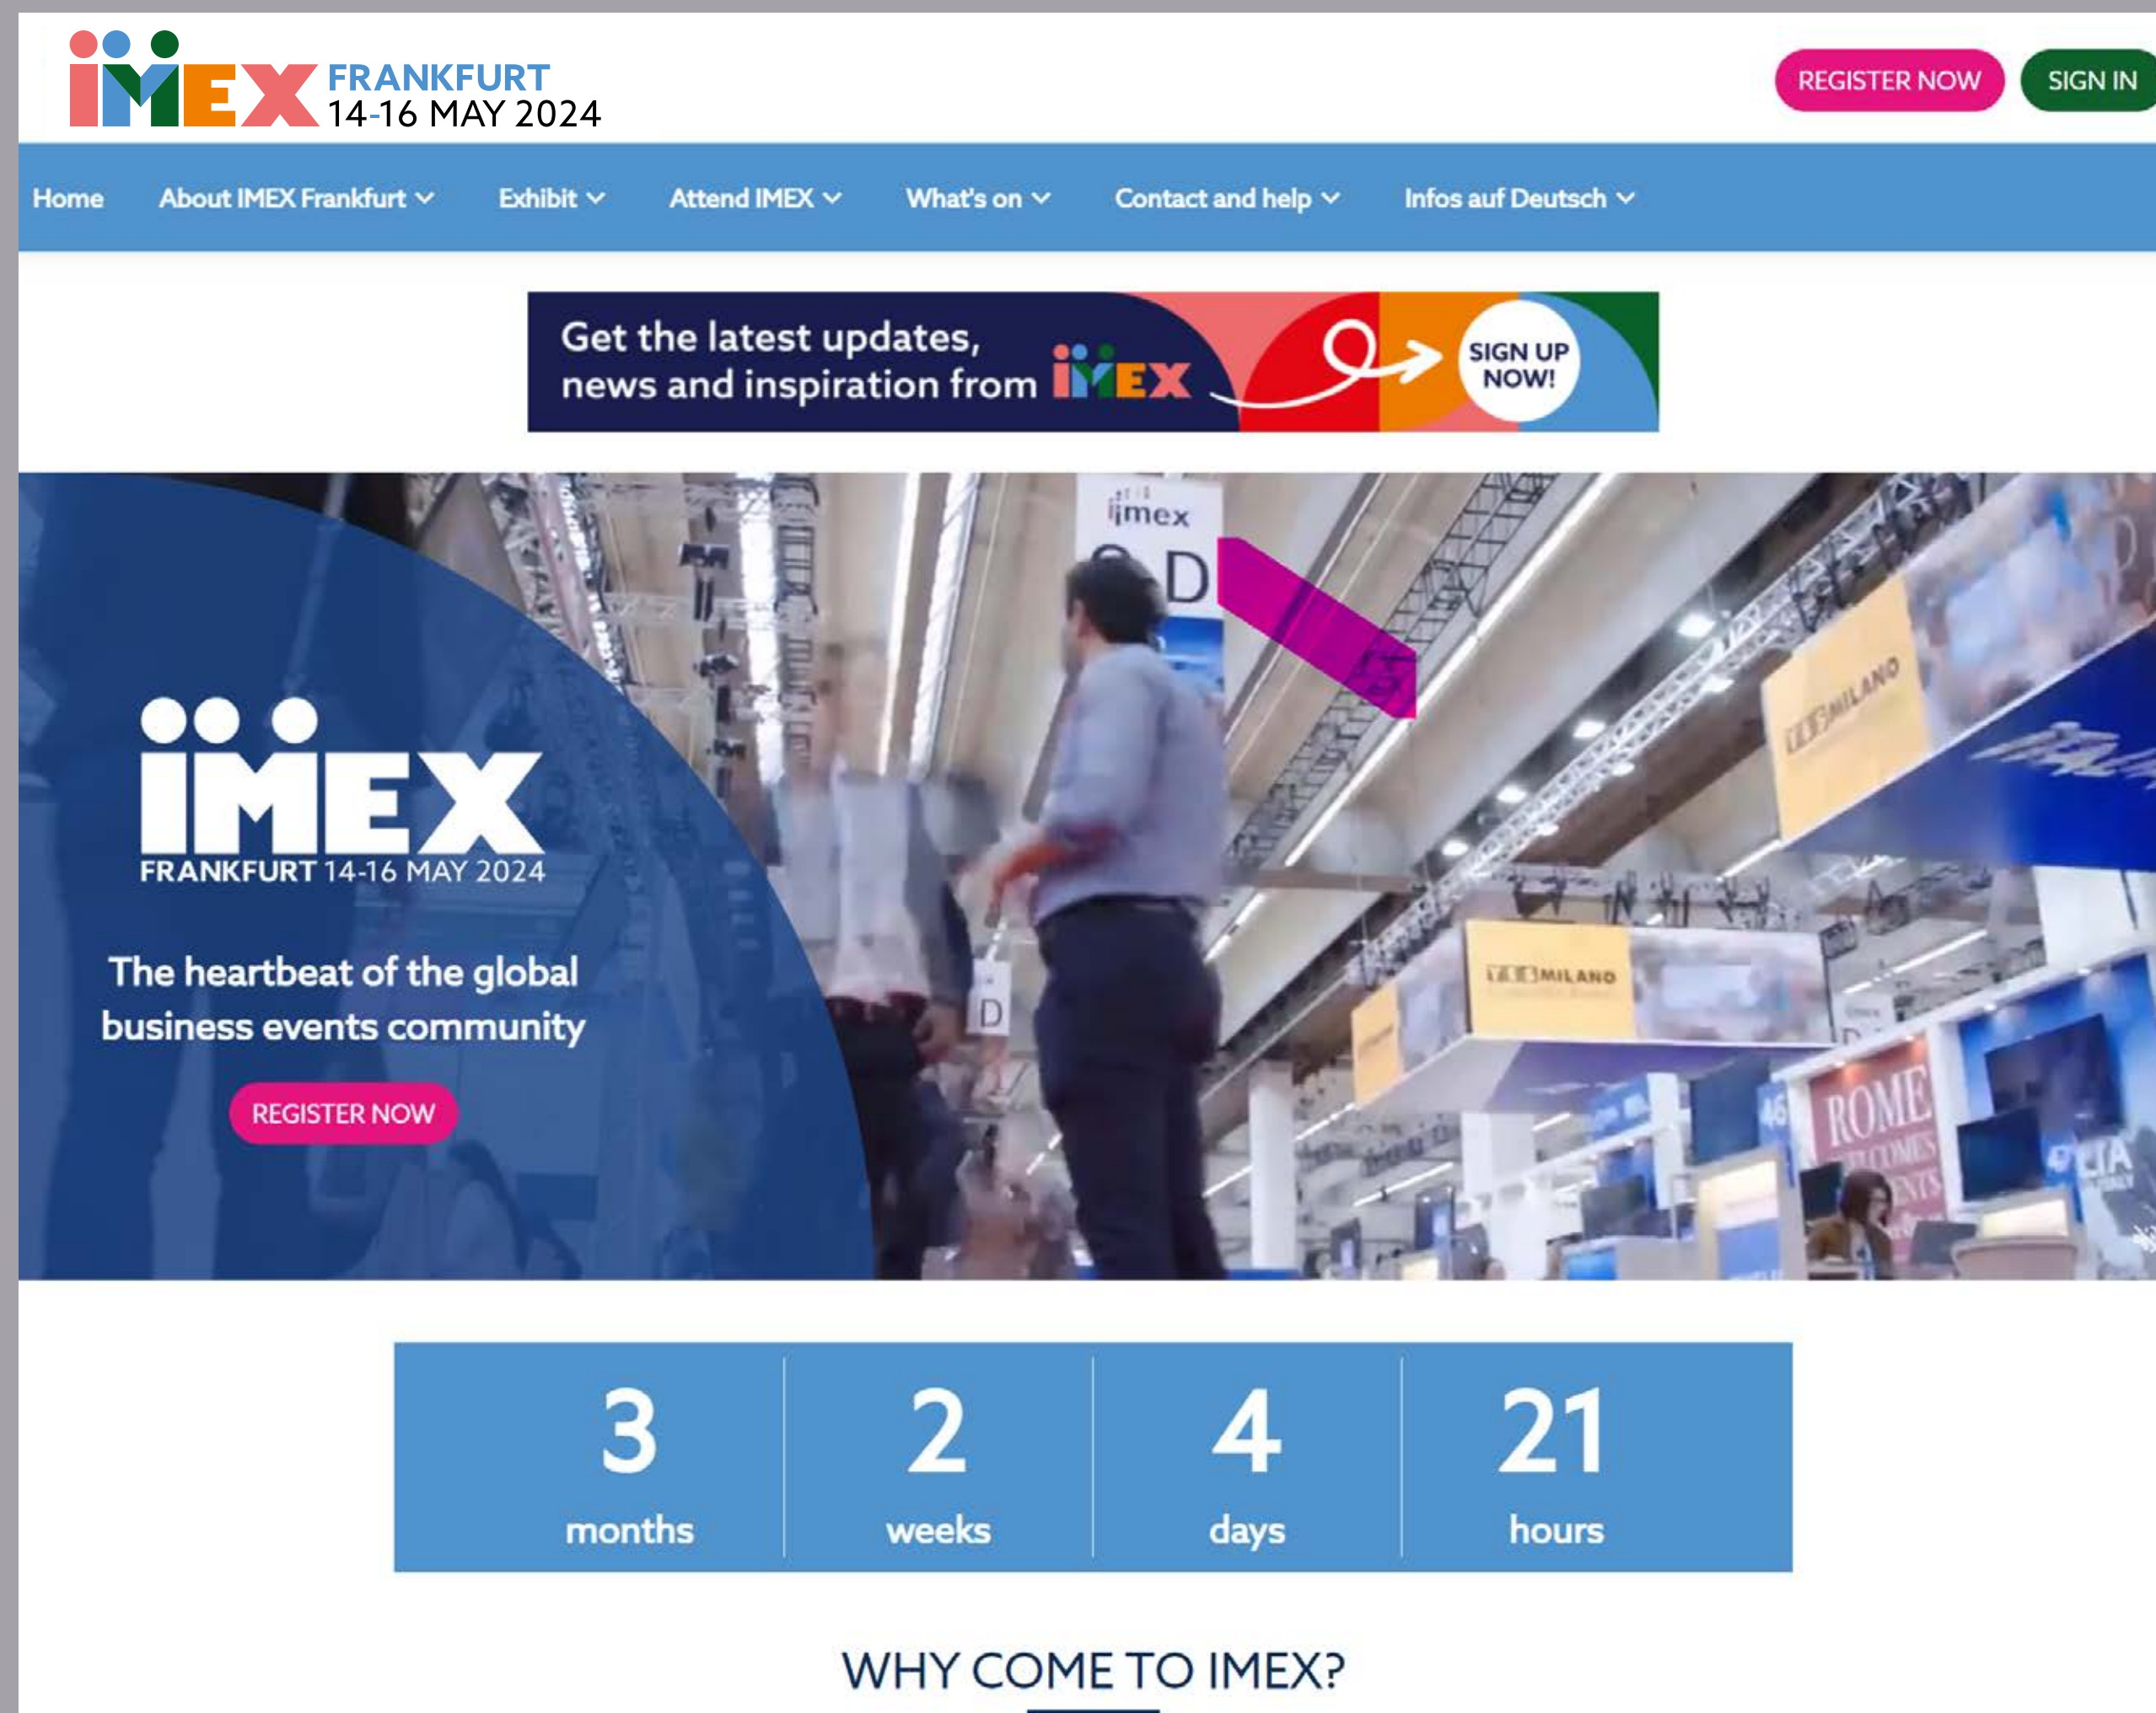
IMEX FRANKFURT 14-16 MAY 2024

REGISTER NOW SIGN IN

Home About IMEX Frankfurt Exhibit Attend IMEX What's on Contact and help Infos auf Deutsch

Get the latest updates, news and inspiration from IMEX

SIGN UP NOW!

imex

D

MILANO

MILANO

ROME

IMEX FRANKFURT 14-16 MAY 2024

The heartbeat of the global business events community

REGISTER NOW

| 3 months | 2 weeks | 4 days | 21 hours |
|---|---|---|---|

WHY COME TO IMEX?